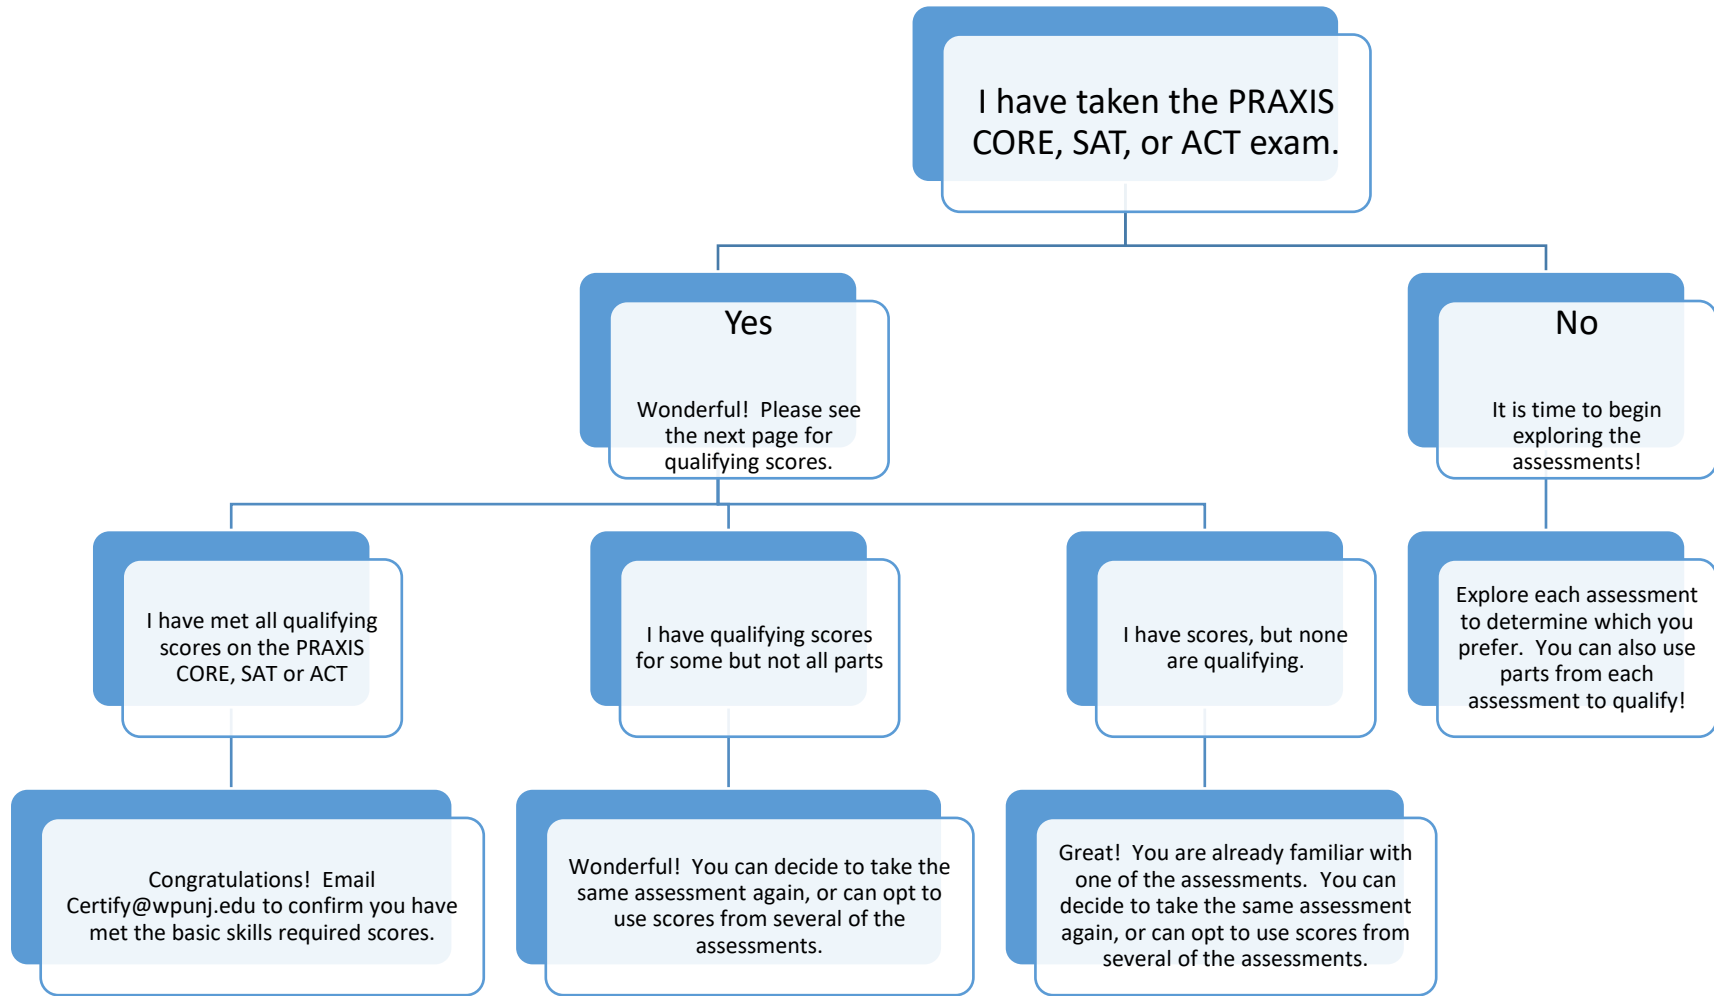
I have taken the PRAXIS CORE, SAT, or ACT exam.

Yes

Wonderful! Please see the next page for qualifying scores.

No

It is time to begin exploring the assessments!

I have met all qualifying scores on the PRAXIS CORE, SAT or ACT

I have qualifying scores for some but not all parts

I have scores, but none are qualifying.

Explore each assessment to determine which you prefer. You can also use parts from each assessment to qualify!

Congratulations! Email Certify@wpunj.edu to confirm you have met the basic skills required scores.

Wonderful! You can decide to take the same assessment again, or can opt to use scores from several of the assessments.

Great! You are already familiar with one of the assessments. You can decide to take the same assessment again, or can opt to use scores from several of the assessments.